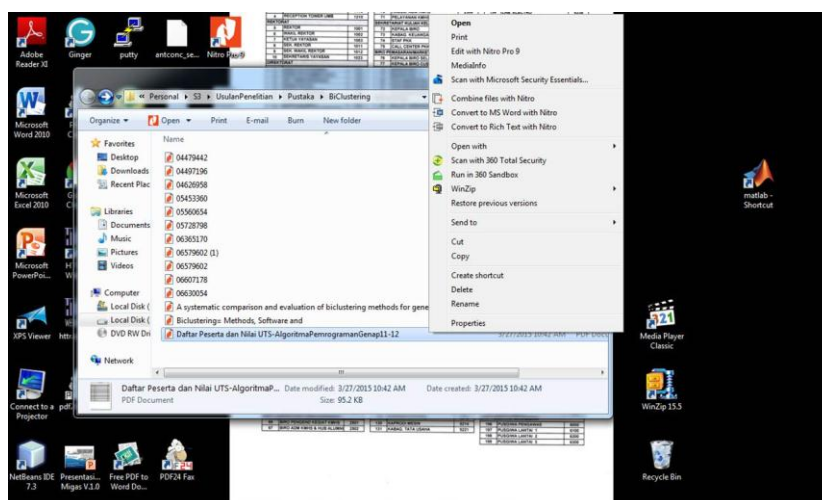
Adobe Reader XI
Ginger
putty
antconc_se...
Nitro Pro 9
Microsoft Word 2010
Microsoft Excel 2010
Microsoft PowerPoi...
XPS Viewer
Connect to a Projector
NetBeans IDE 7.3
Presentasi... Migas V.1.0
Free PDF to Word Do...
PDF24 Fax
matlab - Shortcut
Media Player Classic
WinZip 15.5
Recycle Bin

« Personal ▸ S3 ▸ UsulanPenelitian ▸ Pustaka ▸ BiClustering
Organize ▾ Open ▾ Print E-mail Burn New folder
Favorites
Desktop
Downloads
Recent Plac
Libraries
Documents
Music
Pictures
Videos
Computer
Local Disk (
Local Disk (
DVD RW Dri
Network
Name
04479442
04497196
04626958
05453360
05560654
05728798
06365170
06579602 (1)
06579602
06607178
06630054
A systematic comparison and evaluation of biclustering methods for gene
Biclustering= Methods, Software and
Daftar Peserta dan Nilai UTS-AlgoritmaPemrogramanGenap11-12
Daftar Peserta dan Nilai UTS-AlgoritmaP... Date modified: 3/27/2015 10:42 AM Date created: 3/27/2015 10:42 AM
PDF Document Size: 95.2 KB

Open
Print
Edit with Nitro Pro 9
MediaInfo
Scan with Microsoft Security Essentials...
Combine files with Nitro
Convert to MS Word with Nitro
Convert to Rich Text with Nitro
Open with
Scan with 360 Total Security
Run in 360 Sandbox
WinZip
Restore previous versions
Send to
Cut
Copy
Create shortcut
Delete
Rename
Properties